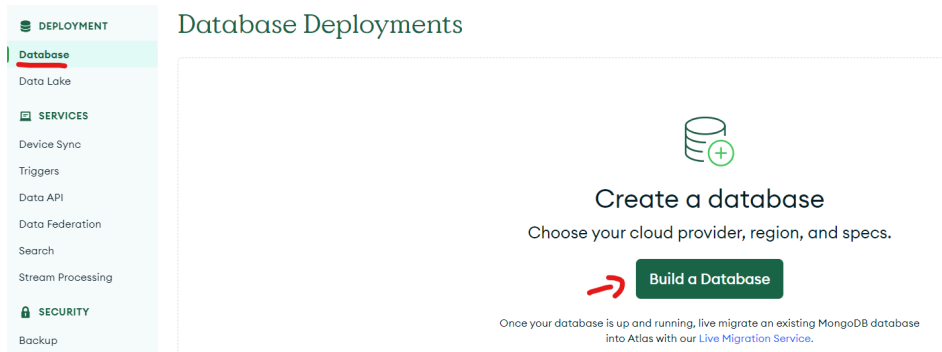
DEPLOYMENT
Database
Data Lake
SERVICES
Device Sync
Triggers
Data API
Data Federation
Search
Stream Processing
SECURITY
Backup

Database Deployments

Create a database
Choose your cloud provider, region, and specs.
Build a Database
Once your database is up and running, live migrate an existing MongoDB database into Atlas with our Live Migration Service.